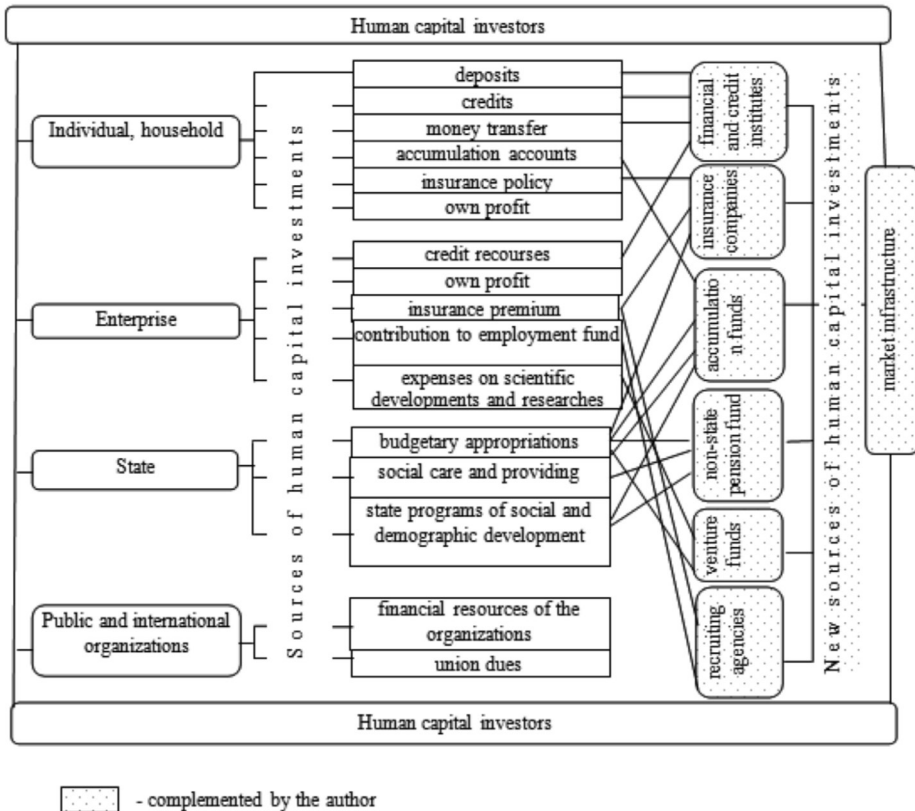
Human capital investors

Individual, household

deposits
credits
money transfer
accumulation accounts
insurance policy
own profit

Enterprise

credit recourses
own profit
insurance premium
contribution to employment fund
expenses on scientific developments and researches

State

budgetary appropriations
social care and providing
state programs of social and demographic development

Public and international organizations

financial resources of the organizations
union dues

Sources of human capital investments

financial and credit institutes
insurance companies
accumulation funds
non-state pension fund
venture funds
recruiting agencies

New sources of human capital investments

market infrastructure

Human capital investors

- complemented by the author